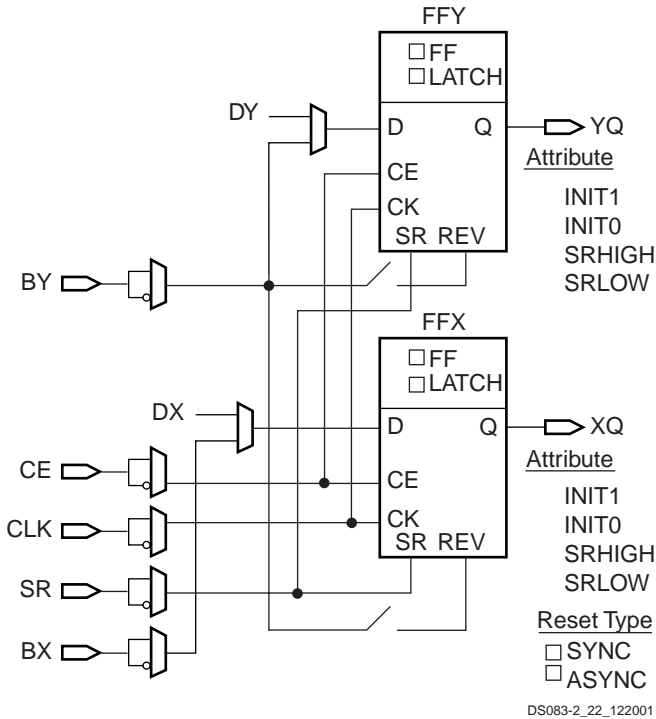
FFY
□FF
□LATCH
DY
D
Q
YQ
Attribute
CE
CK
INIT1
INIT0
SR REV
SRHIGH
BY
SRLOW
FFX
□FF
□LATCH
DX
D
Q
XQ
Attribute
CE
CE
INIT1
CLK
CK
INIT0
SR REV
SRHIGH
SR
SRLOW
Reset Type
BX
□SYNC
□ASYNC
DS083-2_22_122001